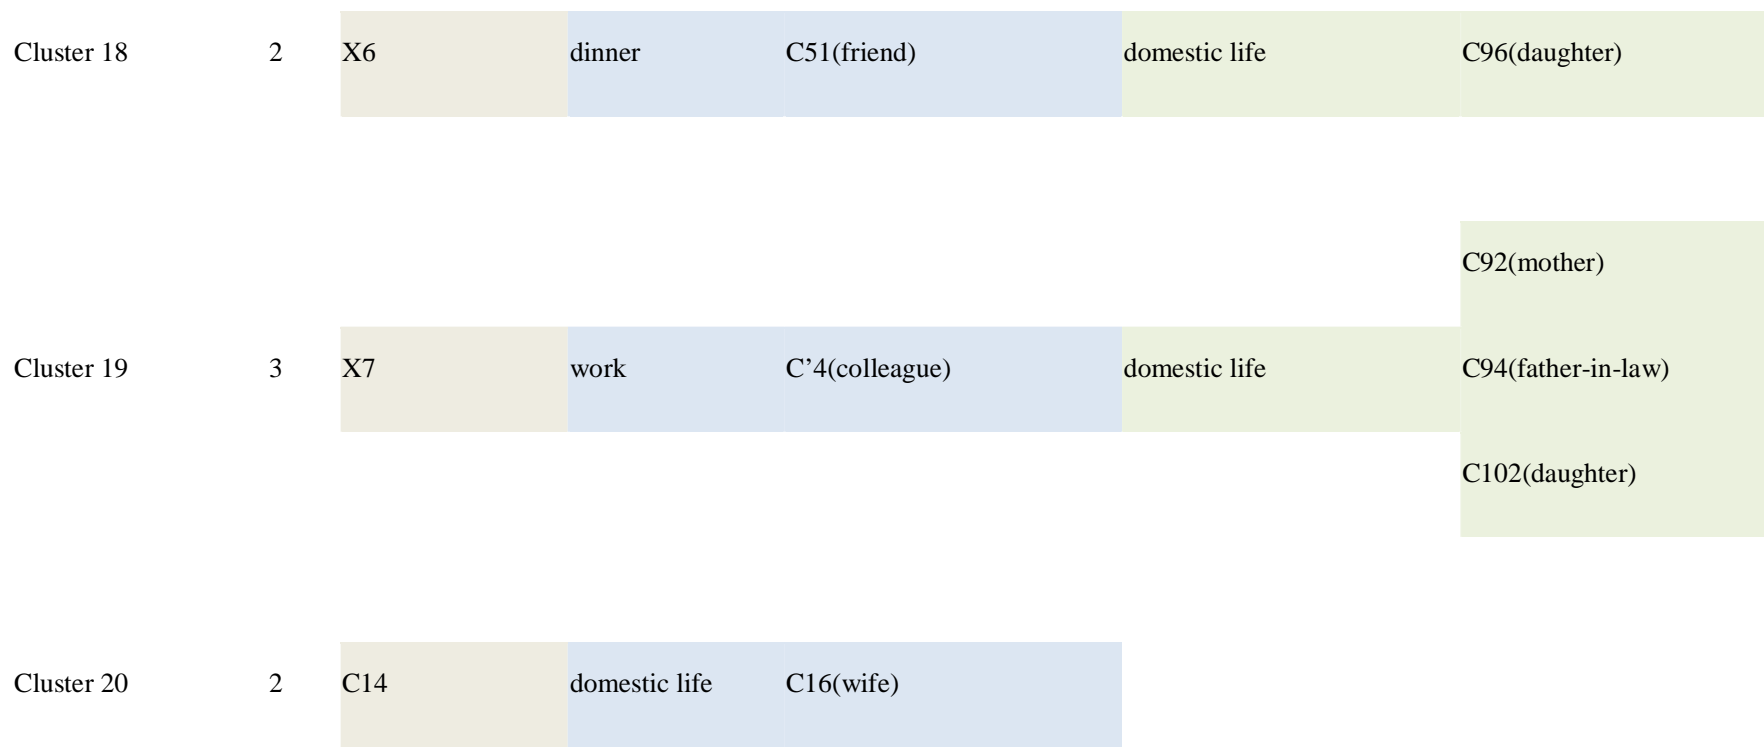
| | | | | | | |
|---|---|---|---|---|---|---|
| Cluster 18 | 2 | X6 | dinner | C51(friend) | domestic life | C96(daughter) |
| | | | | | | C92(mother) |
| Cluster 19 | 3 | X7 | work | C’4(colleague) | domestic life | C94(father-in-law) |
| | | | | | | C102(daughter) |
| Cluster 20 | 2 | C14 | domestic life | C16(wife) | | |